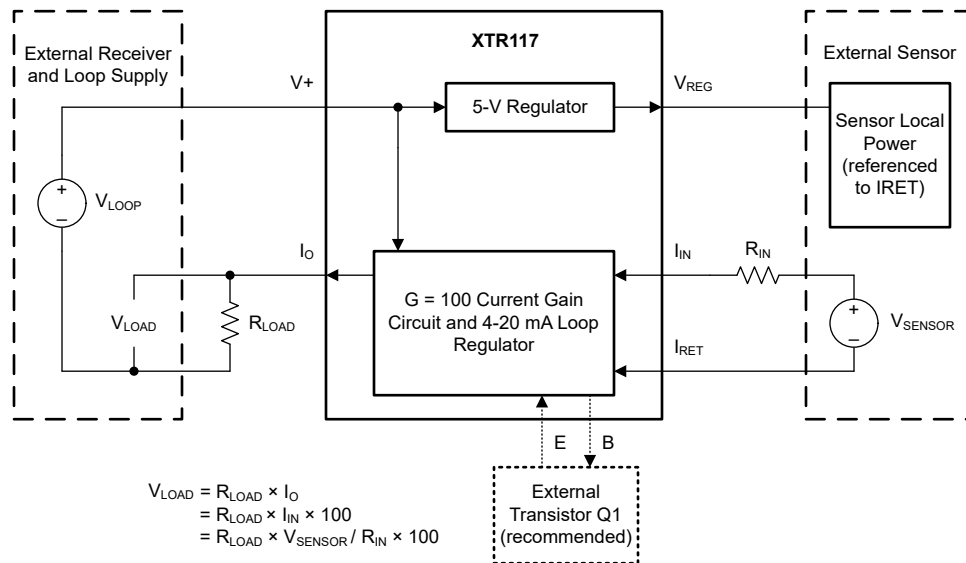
External Receiver and Loop Supply

XTR117

External Sensor

V+

5-V Regulator

$V_{REG}$

Sensor Local Power (referenced to IRET)

+
–
$V_{LOOP}$

$I_O$

G = 100 Current Gain Circuit and 4-20 mA Loop Regulator

$I_{IN}$

$R_{IN}$

+
–
$V_{SENSOR}$

$V_{LOAD}$

$R_{LOAD}$

$I_{RET}$

E

B

External Transistor Q1 (recommended)

$V_{LOAD} = R_{LOAD} \times I_O$
$= R_{LOAD} \times I_{IN} \times 100$
$= R_{LOAD} \times V_{SENSOR} / R_{IN} \times 100$